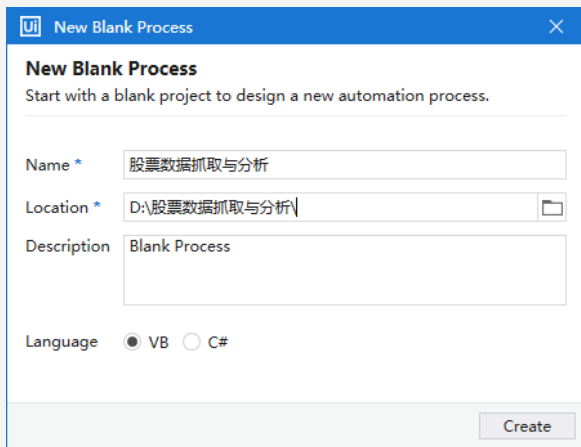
Ui New Blank Process

New Blank Process
Start with a blank project to design a new automation process.

Name * 股票数据抓取与分析

Location * D:\股票数据抓取与分析\

Description Blank Process

Language VB C#

Create